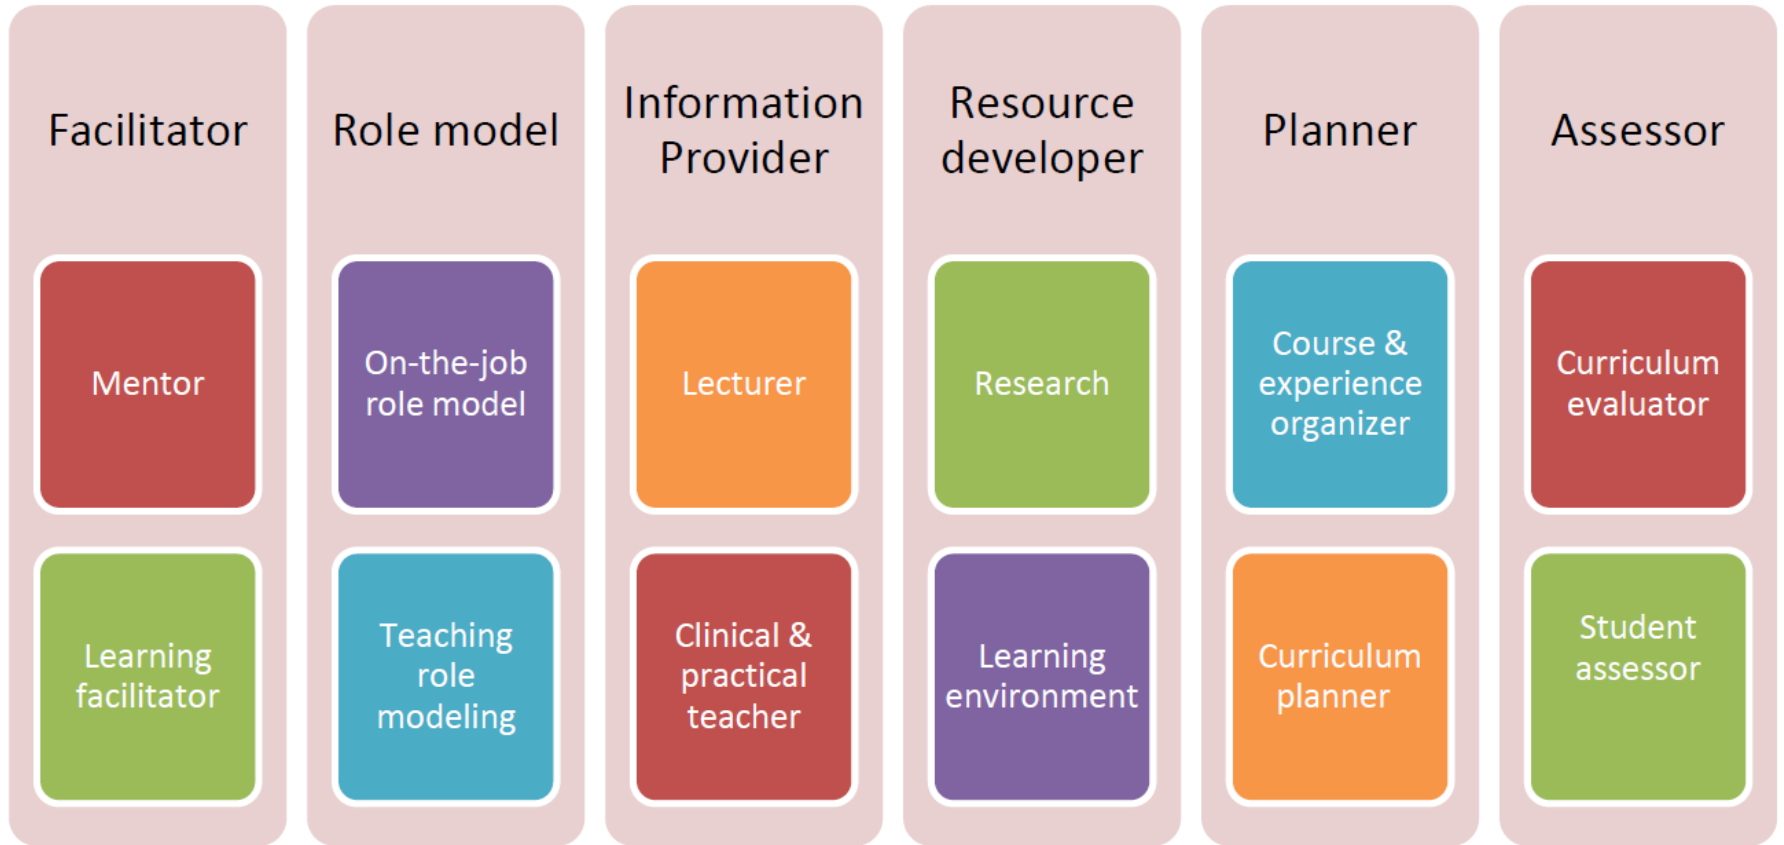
Facilitator

Mentor

Learning facilitator

Role model

On-the-job role model

Teaching role modeling

Information Provider

Lecturer

Clinical & practical teacher

Resource developer

Research

Learning environment

Planner

Course & experience organizer

Curriculum planner

Assessor

Curriculum evaluator

Student assessor